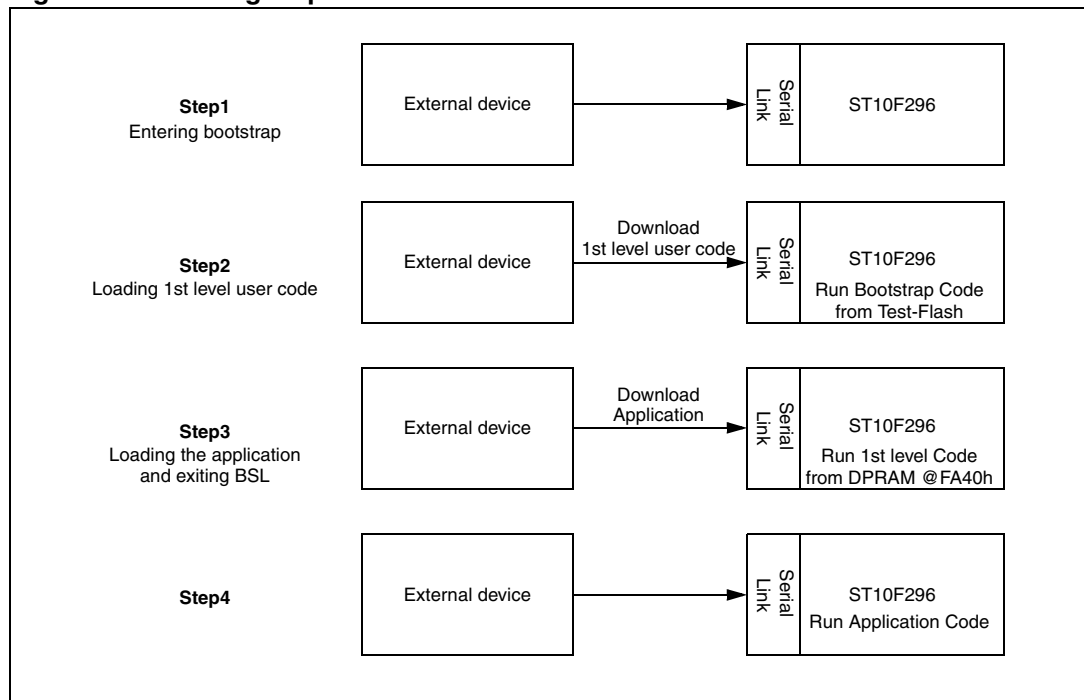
Step1
Entering bootstrap

External device

Serial Link

ST10F296

Step2
Loading 1st level user code

External device

Download
1st level user code

Serial Link

ST10F296
Run Bootstrap Code from Test-Flash

Step3
Loading the application and exiting BSL

External device

Download
Application

Serial Link

ST10F296
Run 1st level Code from DPRAM @FA40h

Step4

External device

Serial Link

ST10F296
Run Application Code